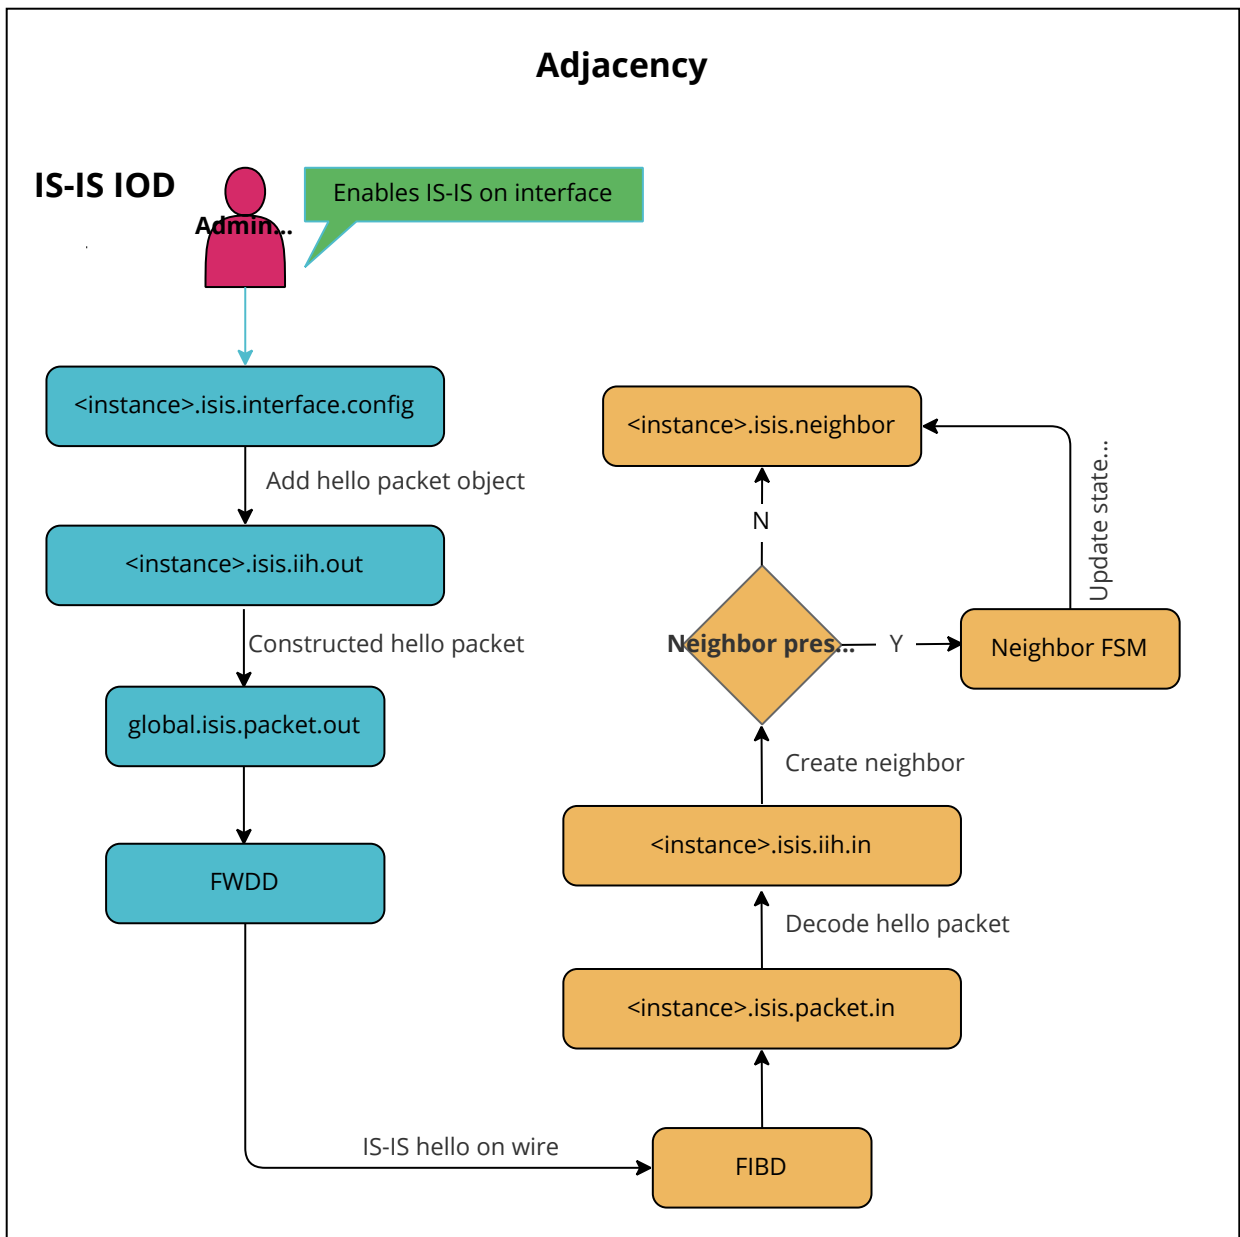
Adjacency

IS-IS IOD

Admin...

Enables IS-IS on interface

<instance>.isis.interface.config

Add hello packet object

<instance>.isis.iih.out

Constructed hello packet

global.isis.packet.out

FWDD

IS-IS hello on wire

FIBD

<instance>.isis.packet.in

Decode hello packet

<instance>.isis.iih.in

Create neighbor

Neighbor pres...

Y

Neighbor FSM

Update state...

N

<instance>.isis.neighbor